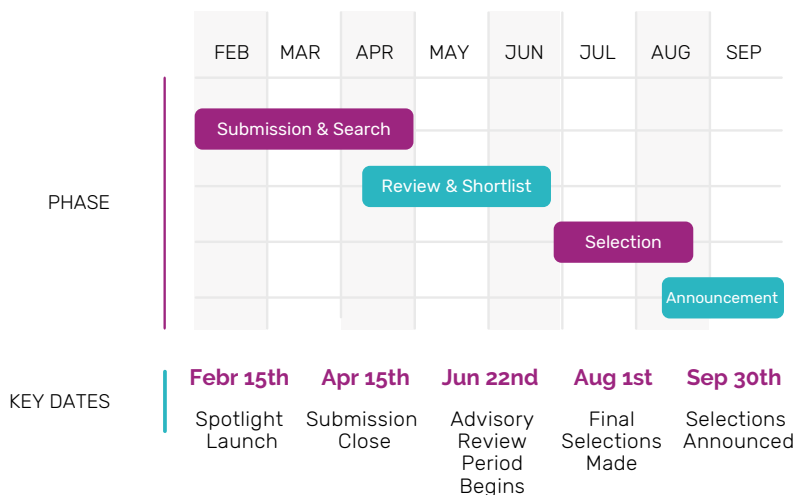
FEB MAR APR MAY JUN JUL AUG SEP

PHASE

Submission & Search

Review & Shortlist

Selection

Announcement

KEY DATES

Febr 15th
Spotlight Launch

Apr 15th
Submission Close

Jun 22nd
Advisory Review Period Begins

Aug 1st
Final Selections Made

Sep 30th
Selections Announced